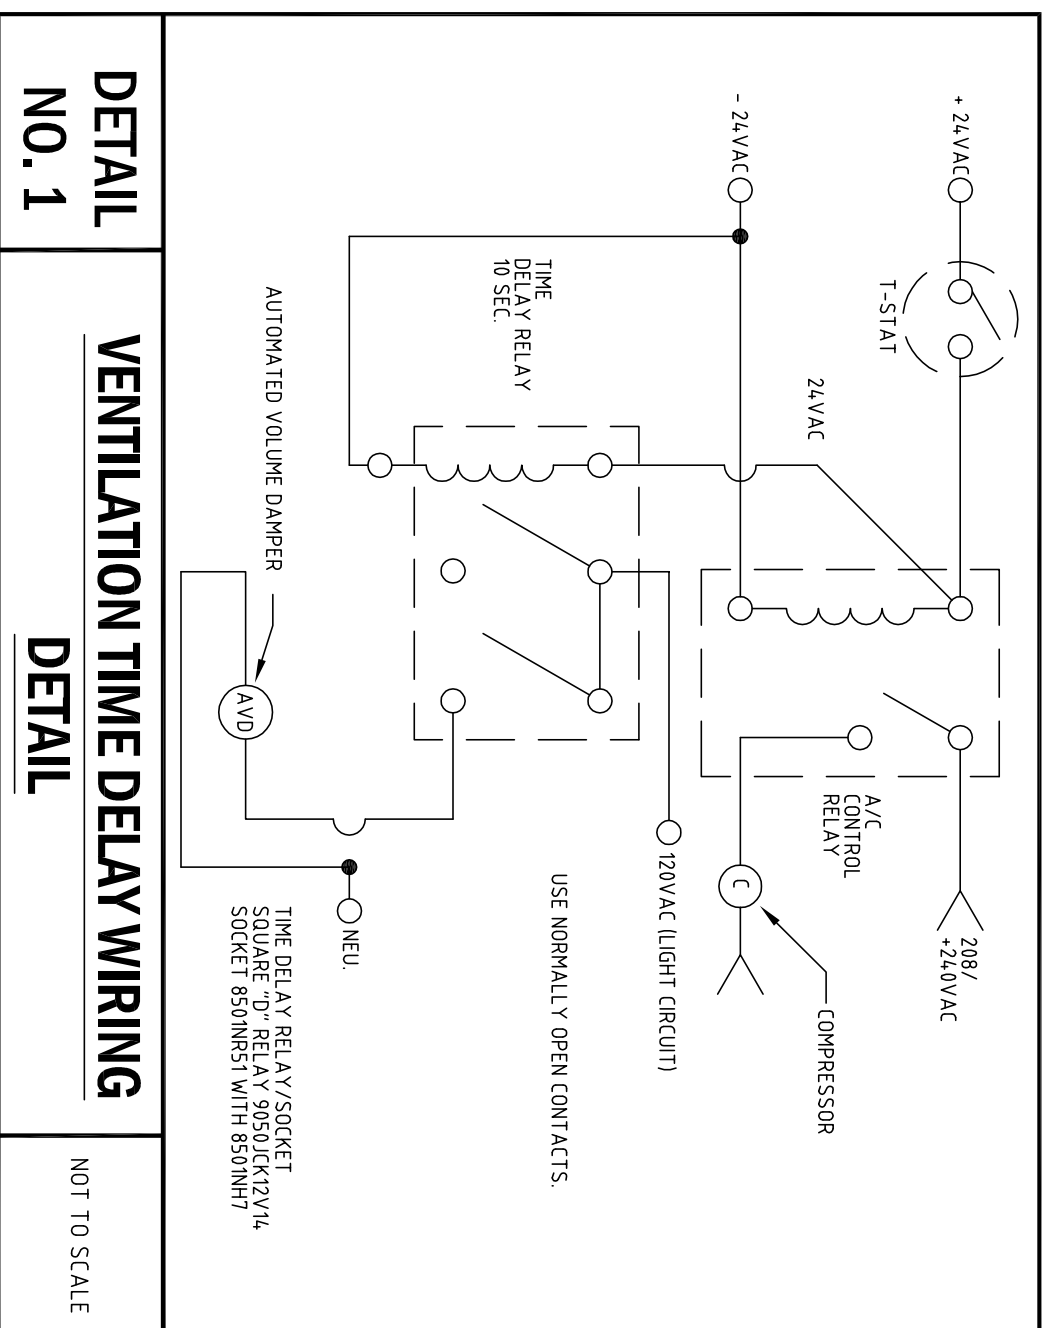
+24VAC

-24VAC

T-STAT

24VAC

TIME DELAY RELAY 10 SEC.

AUTOMATED VOLUME DAMPER

AVD

A/C CONTROL RELAY

208/ +240VAC

C

COMPRESSOR

120VAC (LIGHT CIRCUIT)

USE NORMALLY OPEN CONTACTS.

NEU.

TIME DELAY RELAY/SOCKET
SQUARE "D" RELAY 9050JCK12V14
SOCKET 8501NR51 WITH 8501NH7

DETAIL NO. 1

VENTILATION TIME DELAY WIRING DETAIL

NOT TO SCALE